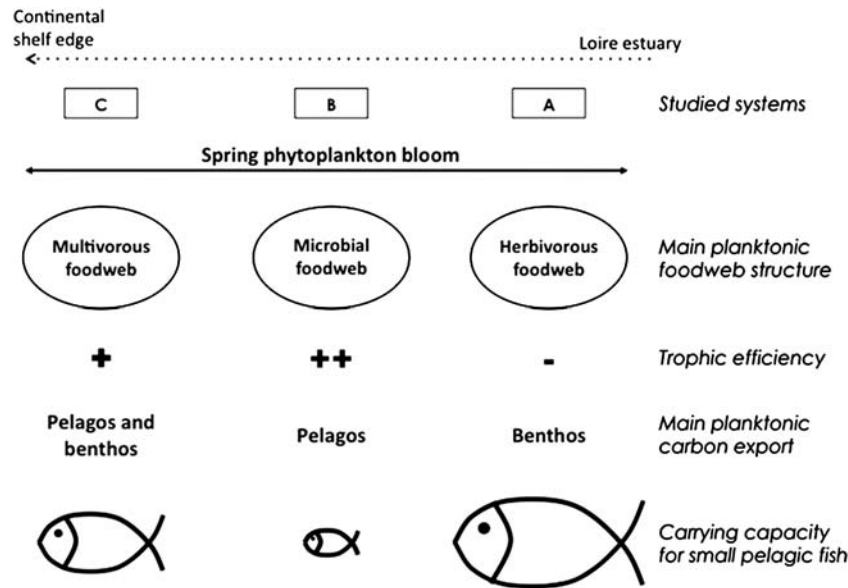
Continental shelf edge

Loire estuary

C

B

A

Studied systems

Spring phytoplankton bloom

Multivorous foodweb

Microbial foodweb

Herbivorous foodweb

Main planktonic foodweb structure

+

++

-

Trophic efficiency

Pelagos and benthos

Pelagos

Benthos

Main planktonic carbon export

Carrying capacity for small pelagic fish